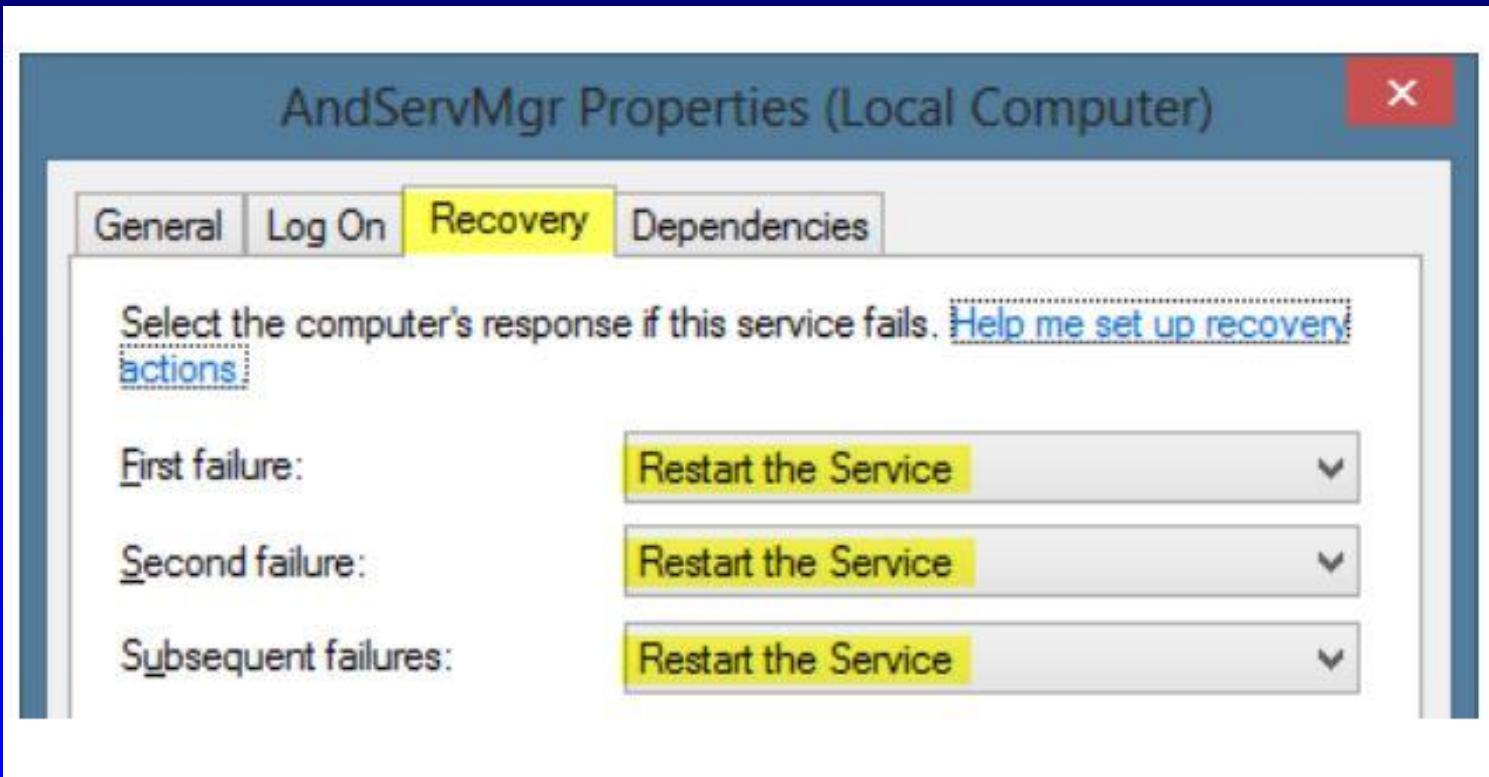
AndServMgr Properties (Local Computer)

General
Log On
Recovery
Dependencies

Select the computer's response if this service fails. Help me set up recovery actions.

First failure: Restart the Service

Second failure: Restart the Service

Subsequent failures: Restart the Service